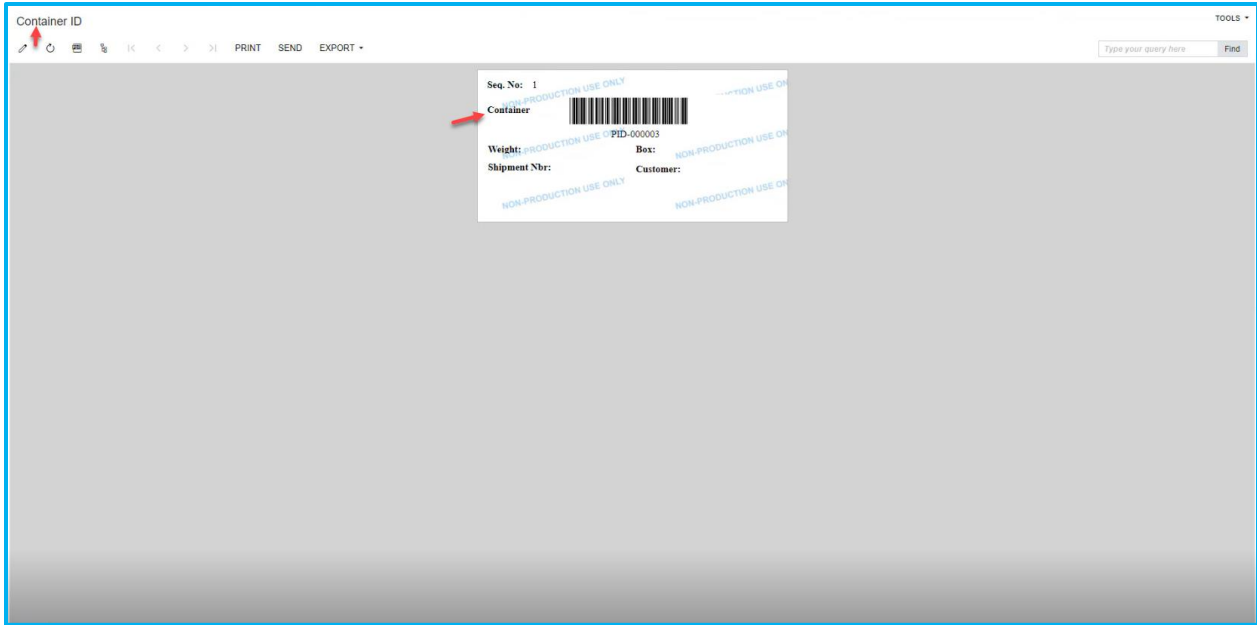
Container ID

TOOLS ▾

PRINT SEND EXPORT ▾

Type your query here Find

Seq. No: 1

Container

PID-000003

Weight:

Box:

Shipment Nbr:

Customer:

NON-PRODUCTION USE ONLY

NON-PRODUCTION USE ONLY

NON-PRODUCTION USE ONLY

NON-PRODUCTION USE ONLY

NON-PRODUCTION USE ONLY